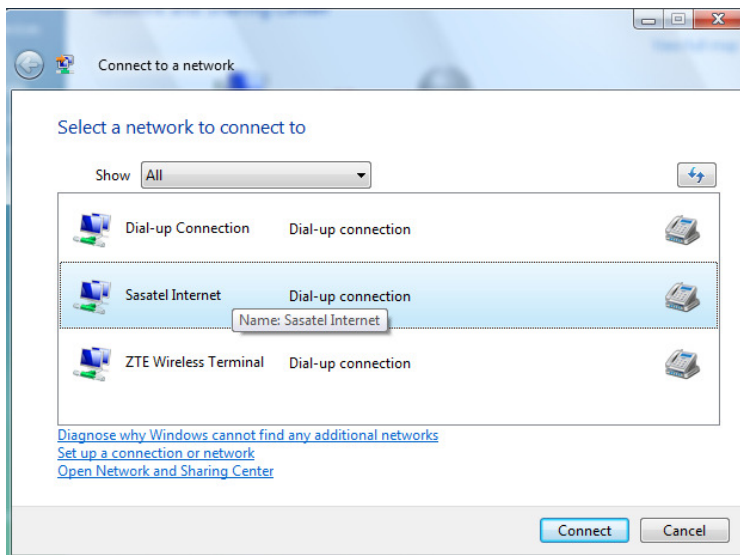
Connect to a network

Select a network to connect to

Show All

Dial-up Connection Dial-up connection

Sasatel Internet Dial-up connection

Name: Sasatel Internet

ZTE Wireless Terminal Dial-up connection

Diagnose why Windows cannot find any additional networks
Set up a connection or network
Open Network and Sharing Center

Connect Cancel